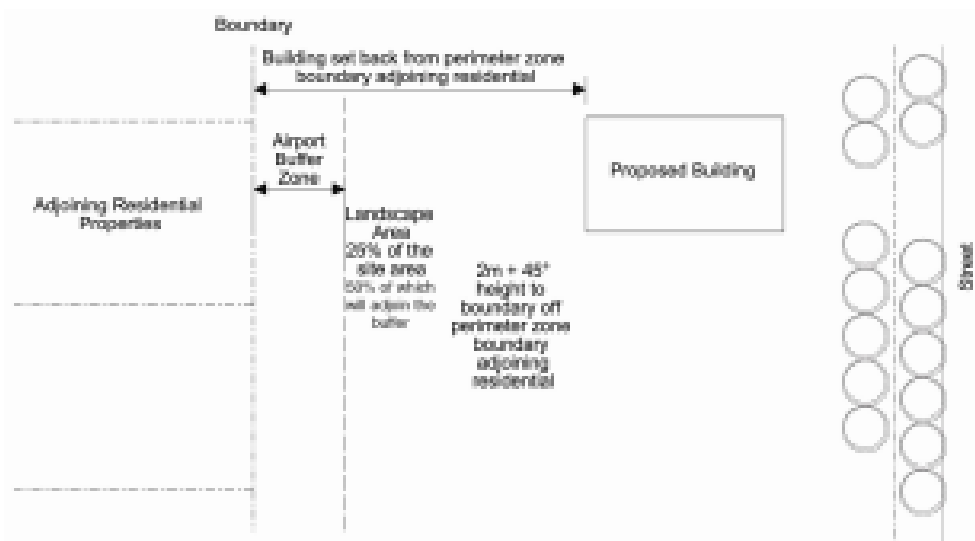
Boundary

Building set back from perimeter zone boundary adjoining residential

Airport Buffer Zone

Proposed Building

Adjoining Residential Properties

Landscape Area 20% of the site area 50% of which will adjoin the buffer

2m + 45° height to boundary off perimeter zone boundary adjoining residential

Street